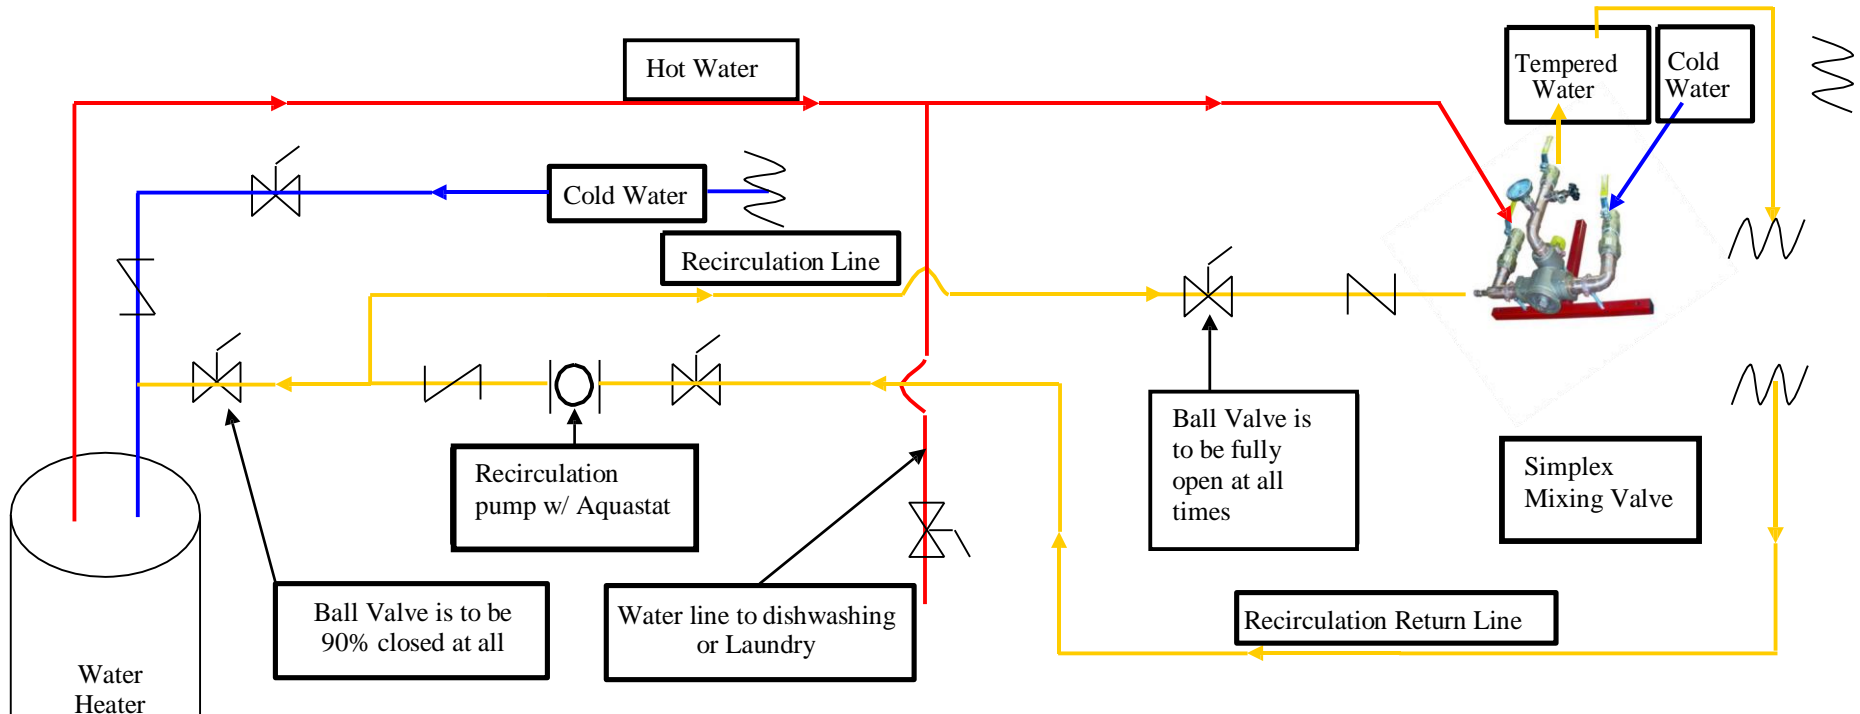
Hot Water

Tempered Water

Cold Water

Cold Water

Recirculation Line

Recirculation pump w/ Aquastat

Ball Valve is to be fully open at all times

Simplex Mixing Valve

Recirculation Return Line

Ball Valve is to be 90% closed at all

Water line to dishwashing or Laundry

Water Heater